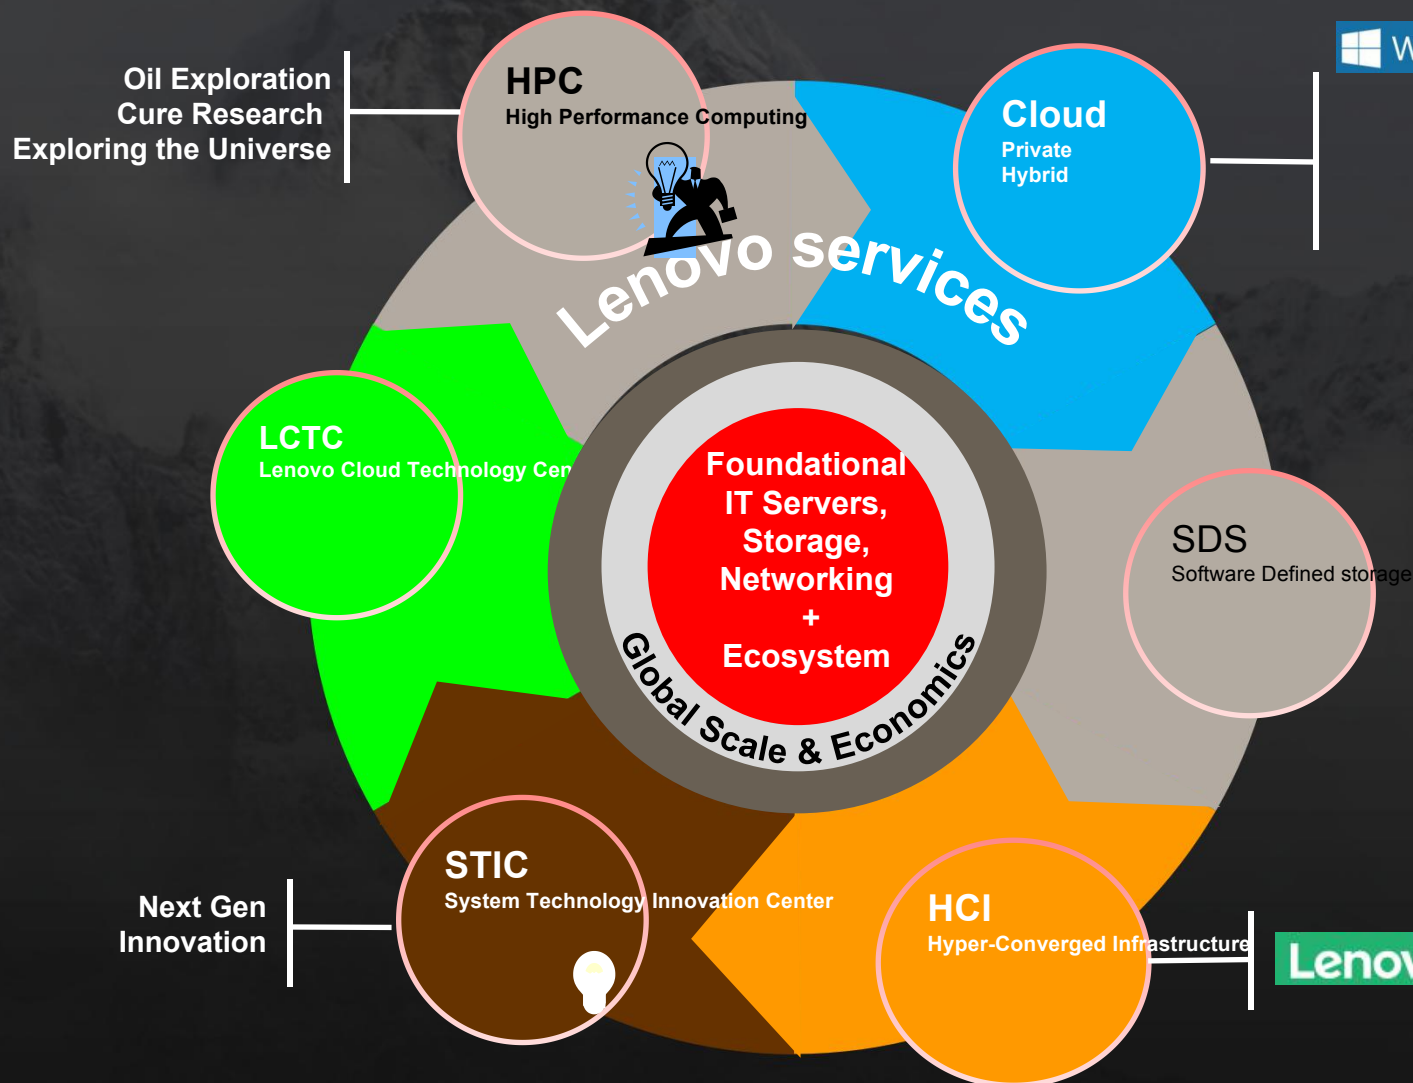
Oil Exploration
Cure Research
Exploring the Universe

HPC
High Performance Computing

Cloud
Private
Hybrid

W

Lenovo services

LCTC
Lenovo Cloud Technology Cen

Foundational IT Servers, Storage, Networking + Ecosystem

Global Scale & Economics

SDS
Software Defined storage

Next Gen Innovation

STIC
System Technology Innovation Center

HCI
Hyper-Converged Infrastructure

Lenov